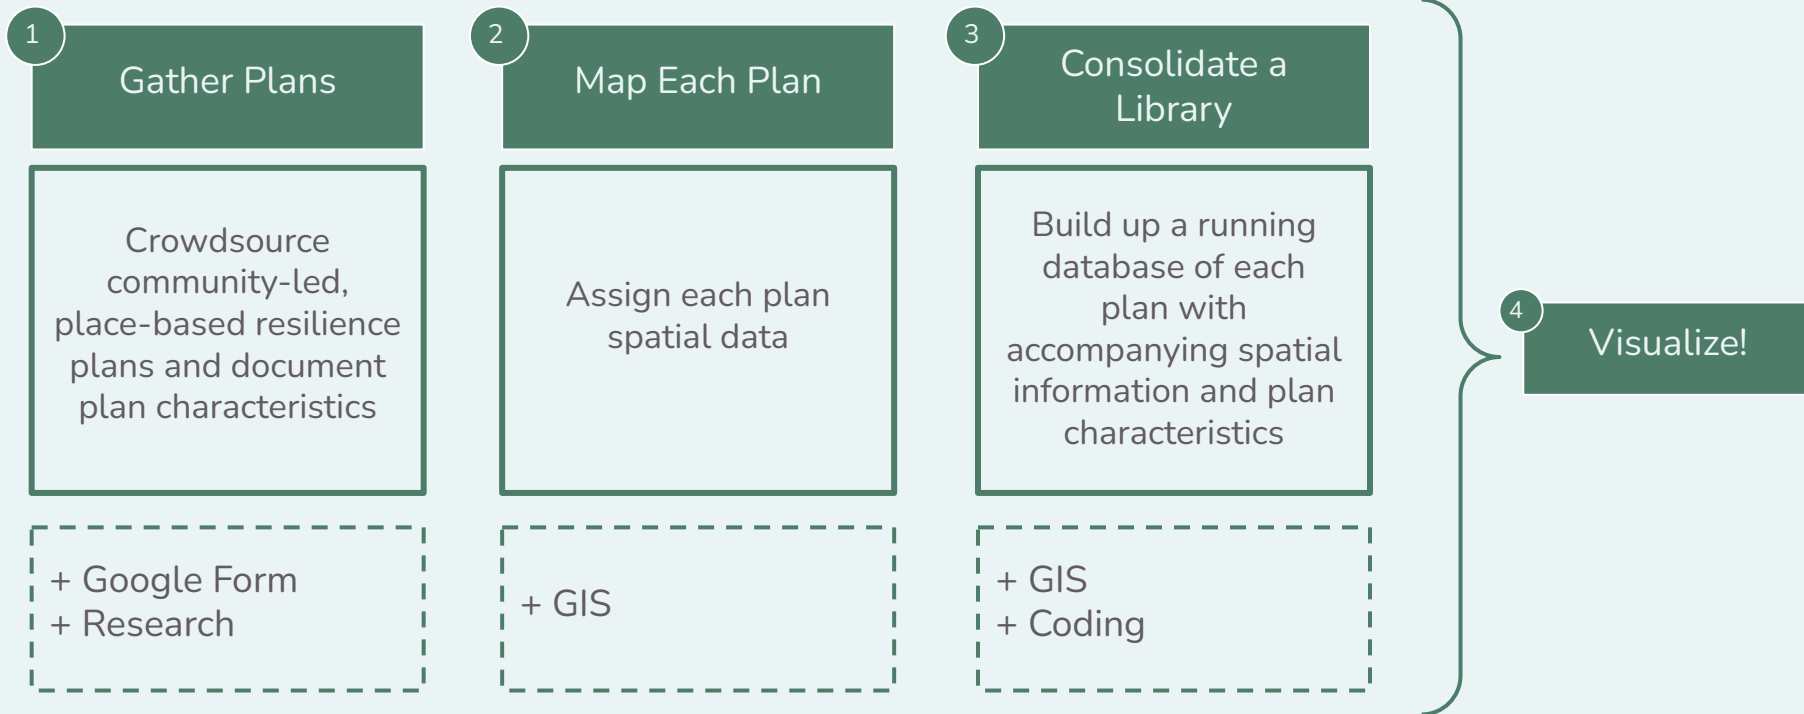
1
Gather Plans

Crowdsource community-led, place-based resilience plans and document plan characteristics

+ Google Form
+ Research

2
Map Each Plan

Assign each plan spatial data

+ GIS

3
Consolidate a Library

Build up a running database of each plan with accompanying spatial information and plan characteristics

+ GIS
+ Coding

4
Visualize!